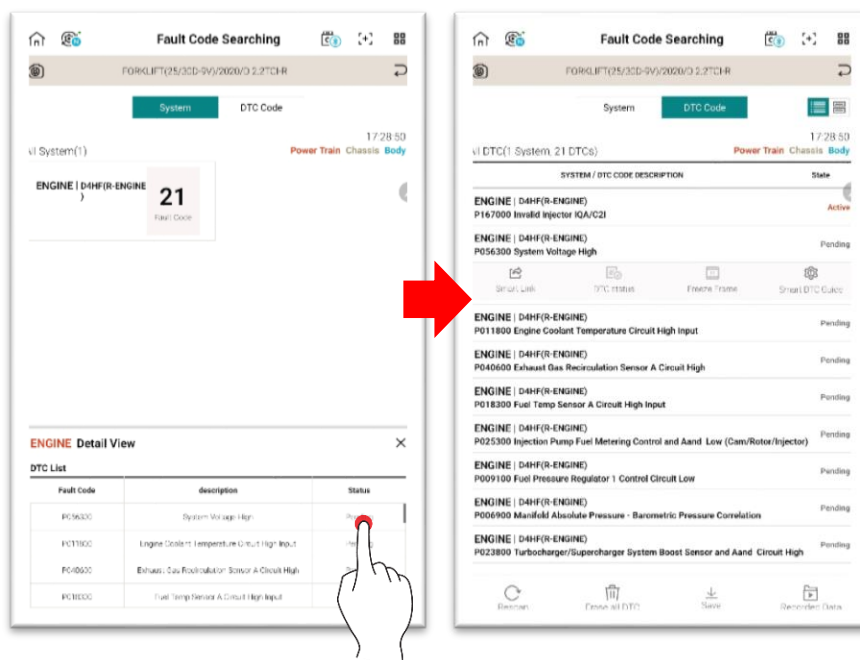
Fault Code Searching

FORKLIFT(25/30D-9V)/2020/D 2.2TCI-R

System DTC Code

17:28:50

il System(1) Power Train Chassis Body

ENGINE | D4HF(R-ENGINE)

21

Fault Code

ENGINE Detail View

DTC List

| Fault Code | description | Status |
|---|---|---|
| P056300 | System Voltage High | Pen |
| P011800 | Engine Coolant Temperature Circuit High Input | Pen |
| P040600 | Exhaust Gas Recirculation Sensor A Circuit High | P |
| P018300 | Fuel Temp Sensor A Circuit High Input | |

Fault Code Searching

FORKLIFT(25/30D-9V)/2020/D 2.2TCI-R

System DTC Code

17:28:50

il DTC(1 System, 21 DTCs) Power Train Chassis Body

SYSTEM / DTC CODE DESCRIPTION State

ENGINE | D4HF(R-ENGINE)
P167000 Invalid Injector IQA/C2I Active

ENGINE | D4HF(R-ENGINE)
P056300 System Voltage High Pending

Smart Link DTC status Freeze Frame Smart DTC Guide

ENGINE | D4HF(R-ENGINE)
P011800 Engine Coolant Temperature Circuit High Input Pending

ENGINE | D4HF(R-ENGINE)
P040600 Exhaust Gas Recirculation Sensor A Circuit High Pending

ENGINE | D4HF(R-ENGINE)
P018300 Fuel Temp Sensor A Circuit High Input Pending

ENGINE | D4HF(R-ENGINE)
P025300 Injection Pump Fuel Metering Control and Aand Low (Cam/Rotor/Injector) Pending

ENGINE | D4HF(R-ENGINE)
P009100 Fuel Pressure Regulator 1 Control Circuit Low Pending

ENGINE | D4HF(R-ENGINE)
P006900 Manifold Absolute Pressure - Barometric Pressure Correlation Pending

ENGINE | D4HF(R-ENGINE)
P023800 Turbocharger/Supercharger System Boost Sensor and Aand Circuit High Pending

Rescan Erase all DTC Save Recorded Data